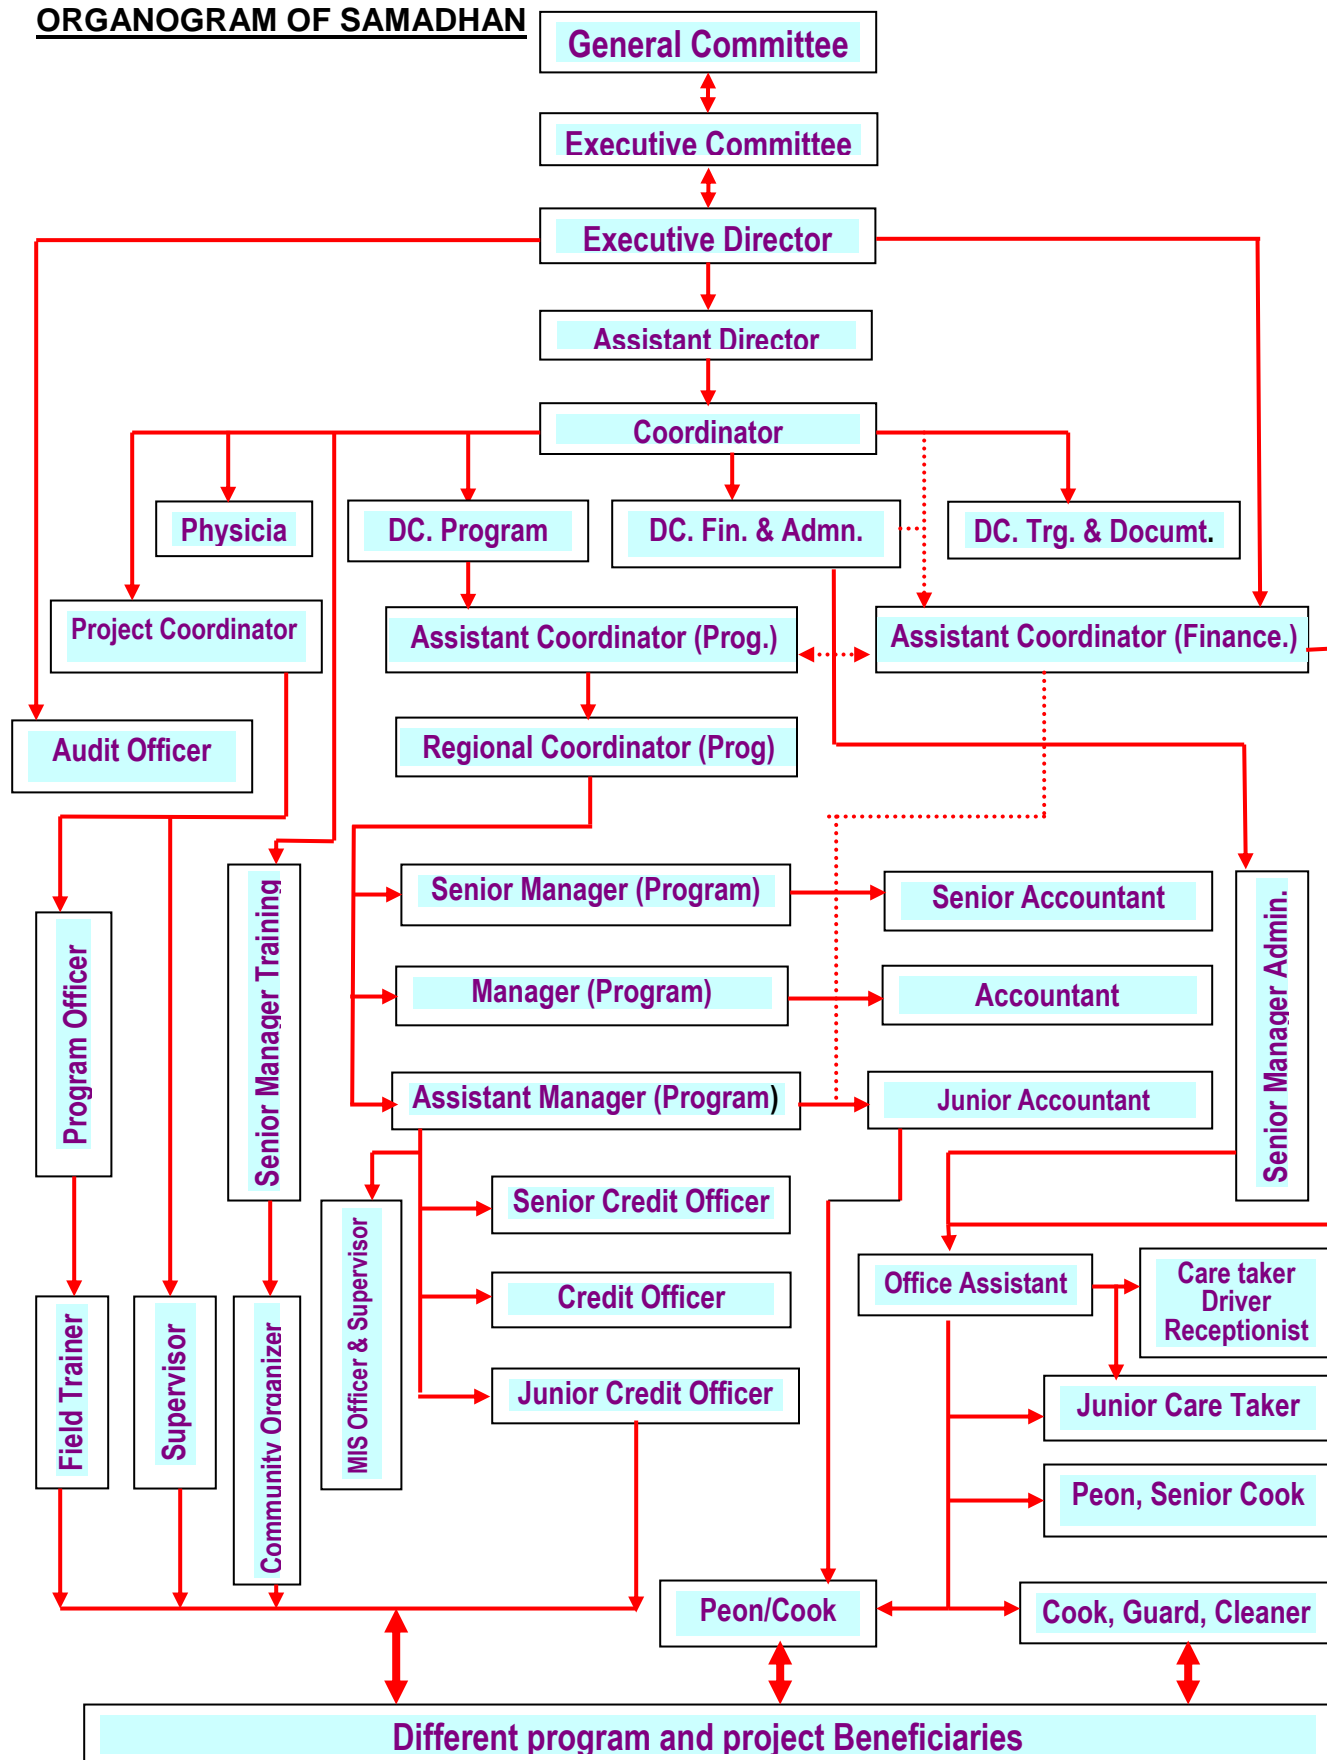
ORGANOGRAM OF SAMADHAN

General Committee

Executive Committee

Executive Director

Assistant Director

Coordinator

Physicia

DC. Program

DC. Fin. & Admn.

DC. Trg. & Documt.

Project Coordinator

Assistant Coordinator (Prog.)

Assistant Coordinator (Finance.)

Audit Officer

Regional Coordinator (Prog)

Program Officer

Senior Manager Training

Senior Manager (Program)

Senior Accountant

Senior Manager Admin.

Manager (Program)

Accountant

Assistant Manager (Program)

Junior Accountant

MIS Officer & Supervisor

Senior Credit Officer

Credit Officer

Junior Credit Officer

Office Assistant

Care taker Driver Receptionist

Junior Care Taker

Peon, Senior Cook

Field Trainer

Supervisor

Community Organizer

Peon/Cook

Cook, Guard, Cleaner

Different program and project Beneficiaries